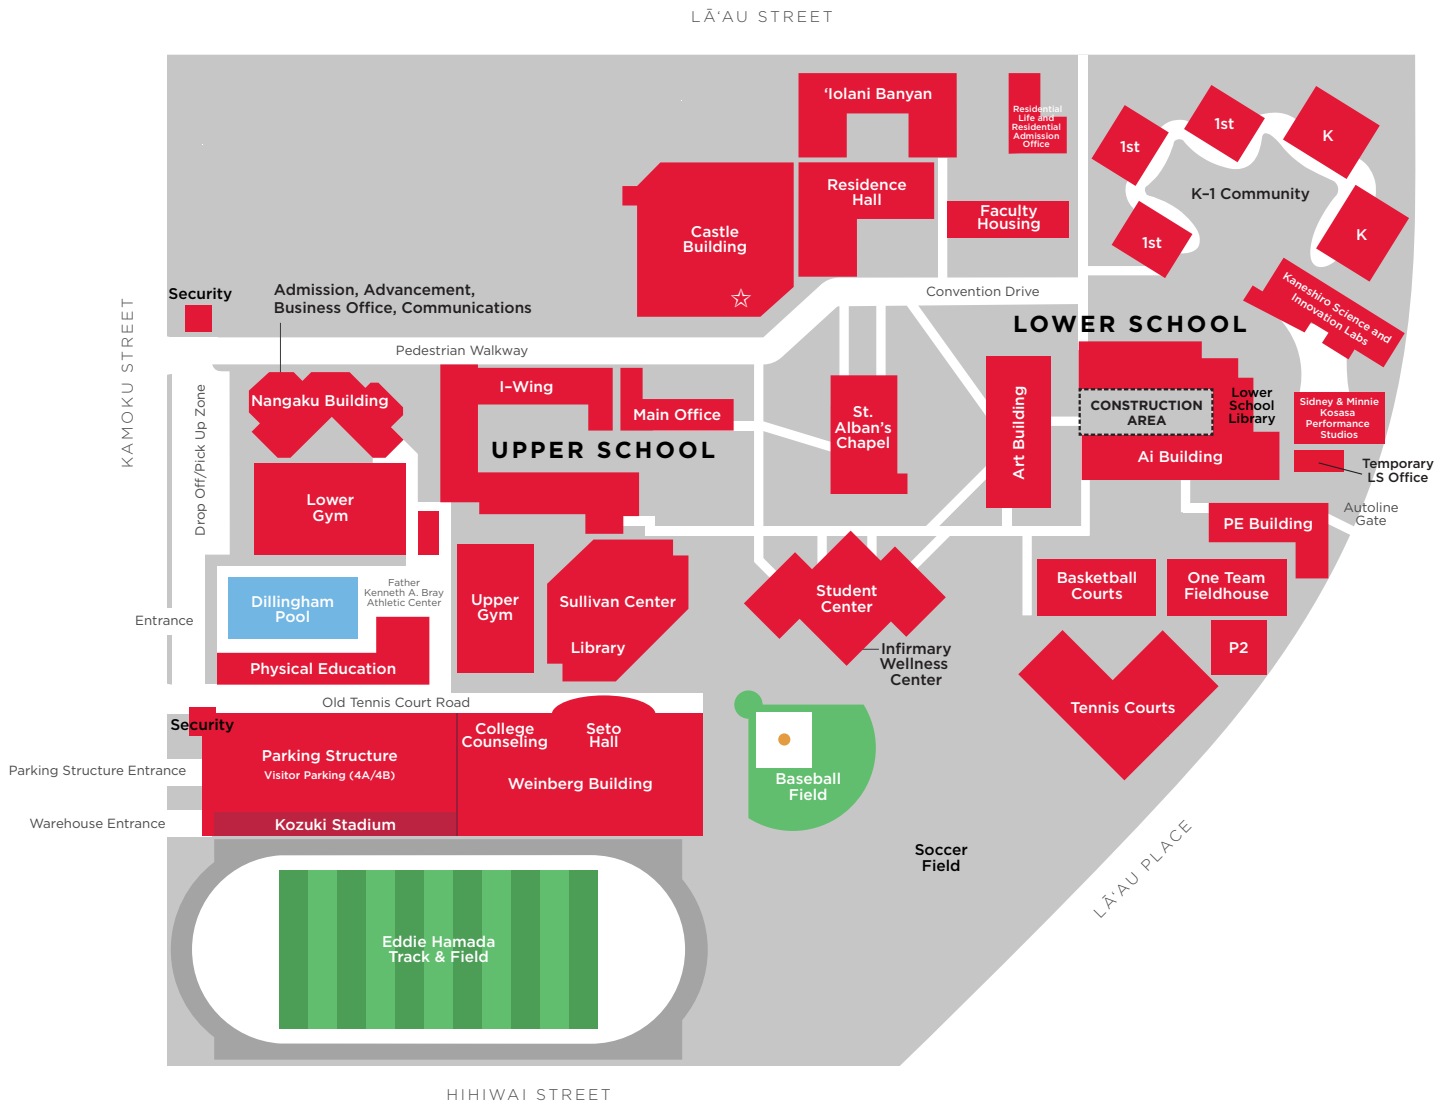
LĀʻAU STREET

ʻIolani Banyan

Residential Life and Residential Admission Office

1st

1st

K

K-1 Community

1st

K

Residence Hall

Faculty Housing

Castle Building

Security

Admission, Advancement, Business Office, Communications

Convention Drive

Kaneshiro Science and Innovation Labs

LOWER SCHOOL

KAMOKU STREET

Pedestrian Walkway

Drop Off/Pick Up Zone

Nangaku Building

I-Wing

Main Office

St. Alban's Chapel

Art Building

CONSTRUCTION AREA

Lower School Library

Sidney & Minnie Kosasa Performance Studios

UPPER SCHOOL

Ai Building

Temporary LS Office

Lower Gym

Autoline Gate

PE Building

Father Kenneth A. Bray Athletic Center

Dillingham Pool

Upper Gym

Sullivan Center

Student Center

Basketball Courts

One Team Fieldhouse

Entrance

Library

Infirmary Wellness Center

P2

Physical Education

Old Tennis Court Road

Tennis Courts

Security

College Counseling

Seto Hall

Parking Structure

Visitor Parking (4A/4B)

Parking Structure Entrance

Weinberg Building

Baseball Field

Warehouse Entrance

Kozuki Stadium

Soccer Field

LĀʻAU PLACE

Eddie Hamada Track & Field

HIHIWAI STREET